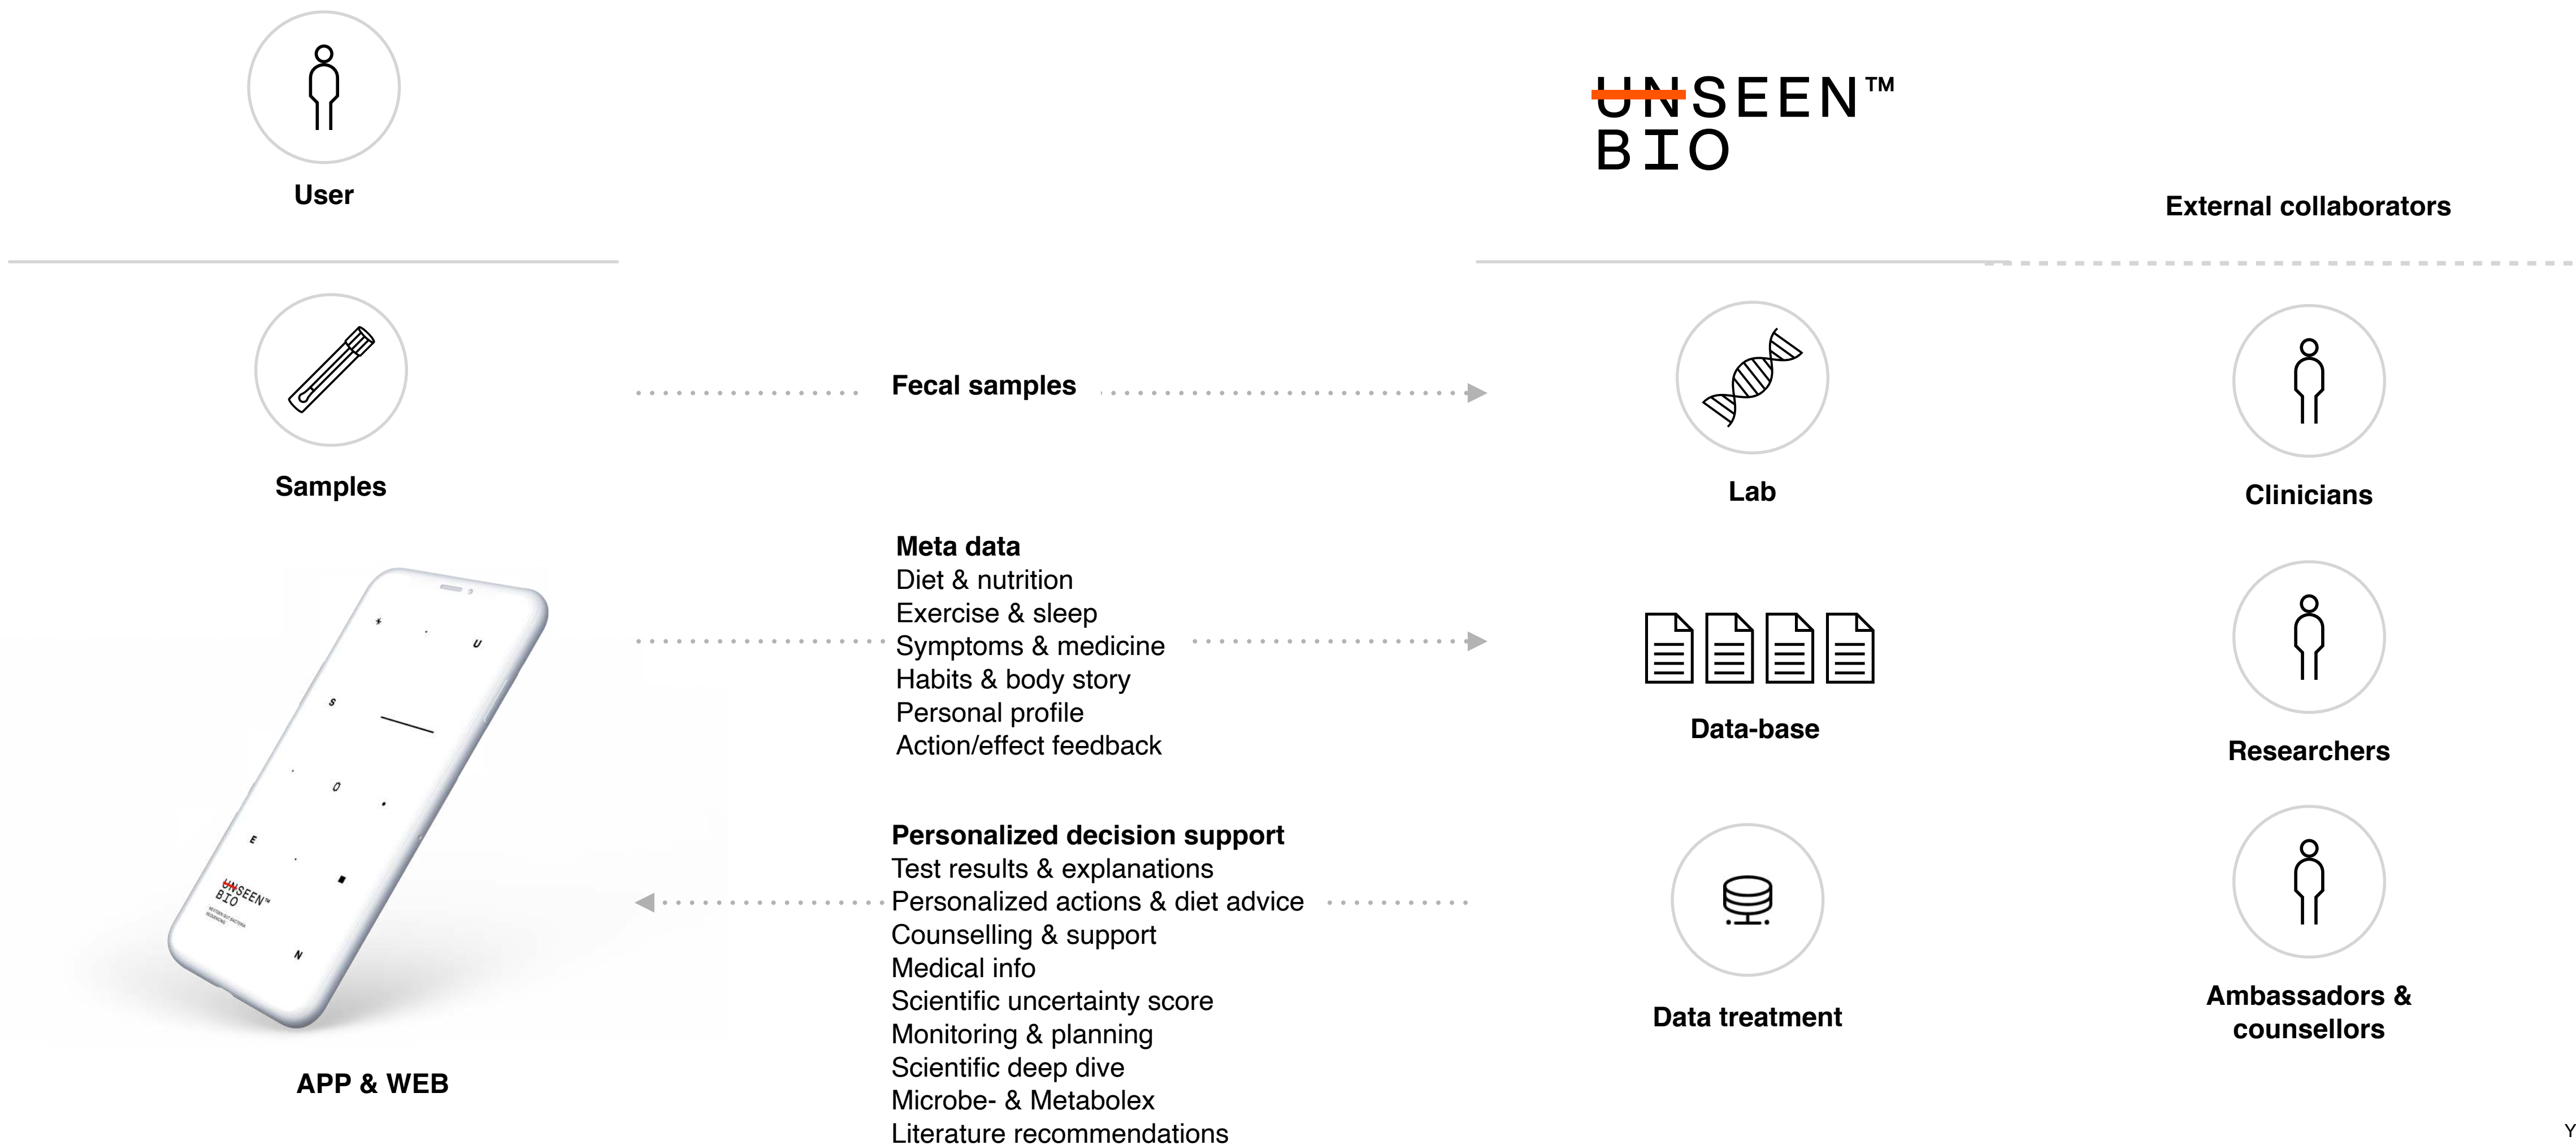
User

UNSEEN™
BIO

External collaborators

Samples

Fecal samples

Lab

Clinicians

Meta data
Diet & nutrition
Exercise & sleep
Symptoms & medicine
Habits & body story
Personal profile
Action/effect feedback

Data-base

Researchers

U
S
O
E
UNSEEN™
BIO
N

Personalized decision support
Test results & explanations
Personalized actions & diet advice
Counselling & support
Medical info
Scientific uncertainty score
Monitoring & planning
Scientific deep dive
Microbe- & Metabolex
Literature recommendations

Data treatment

Ambassadors & counsellors

APP & WEB

Y